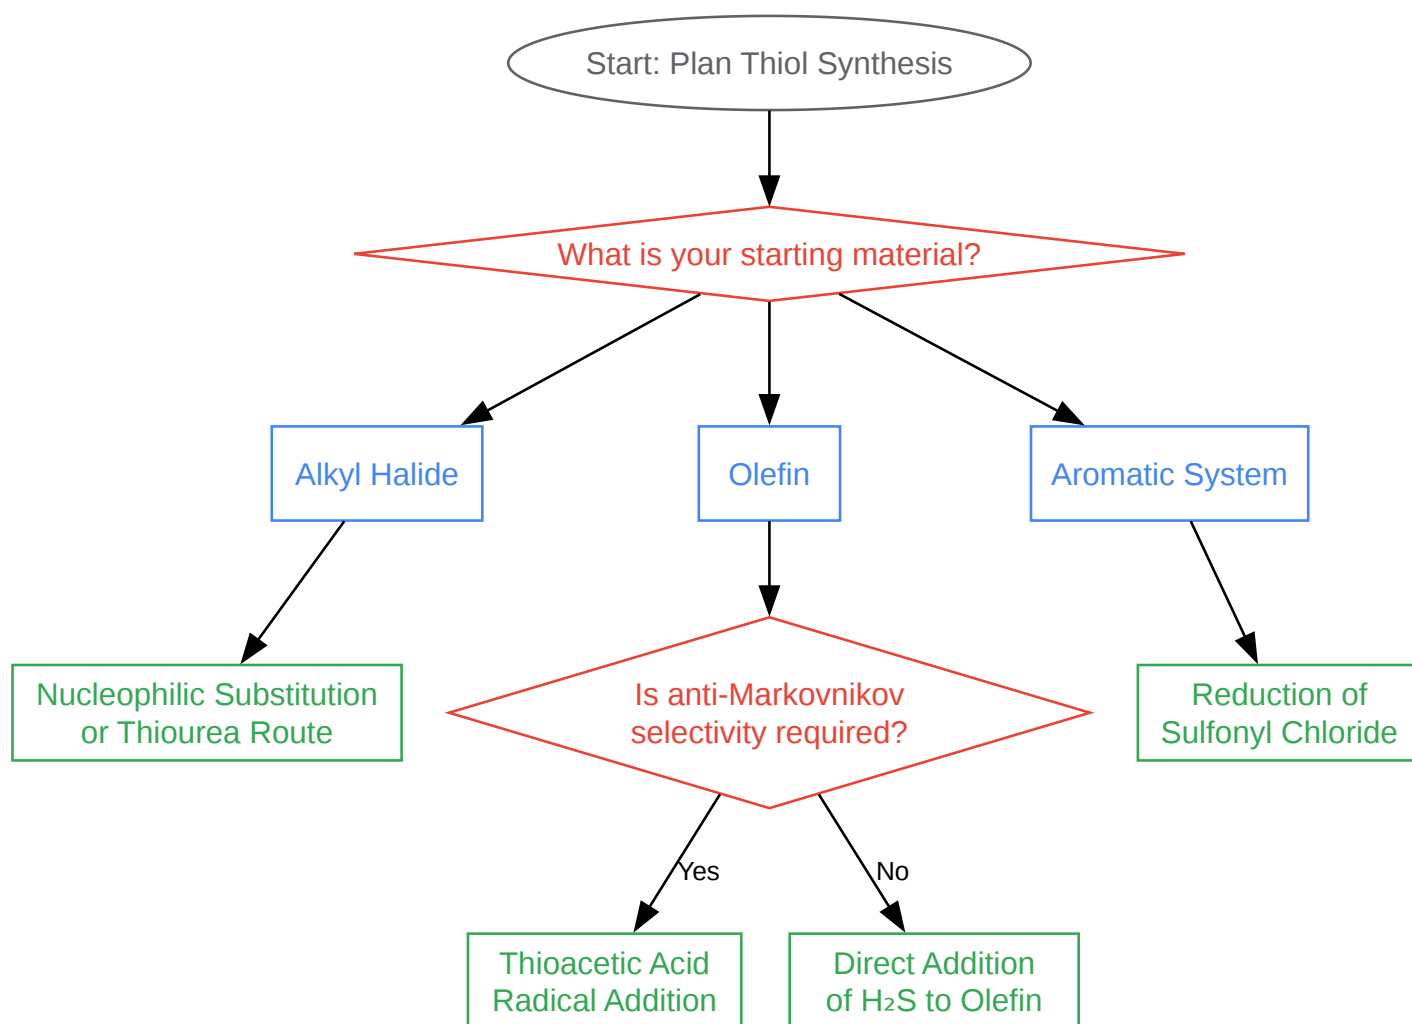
Start: Plan Thiol Synthesis

What is your starting material?

Alkyl Halide

Olefin

Aromatic System

Nucleophilic Substitution or Thiourea Route

Is anti-Markovnikov selectivity required?

Reduction of Sulfonyl Chloride

Yes

No

Thioacetic Acid Radical Addition

Direct Addition of $H_2S$ to Olefin